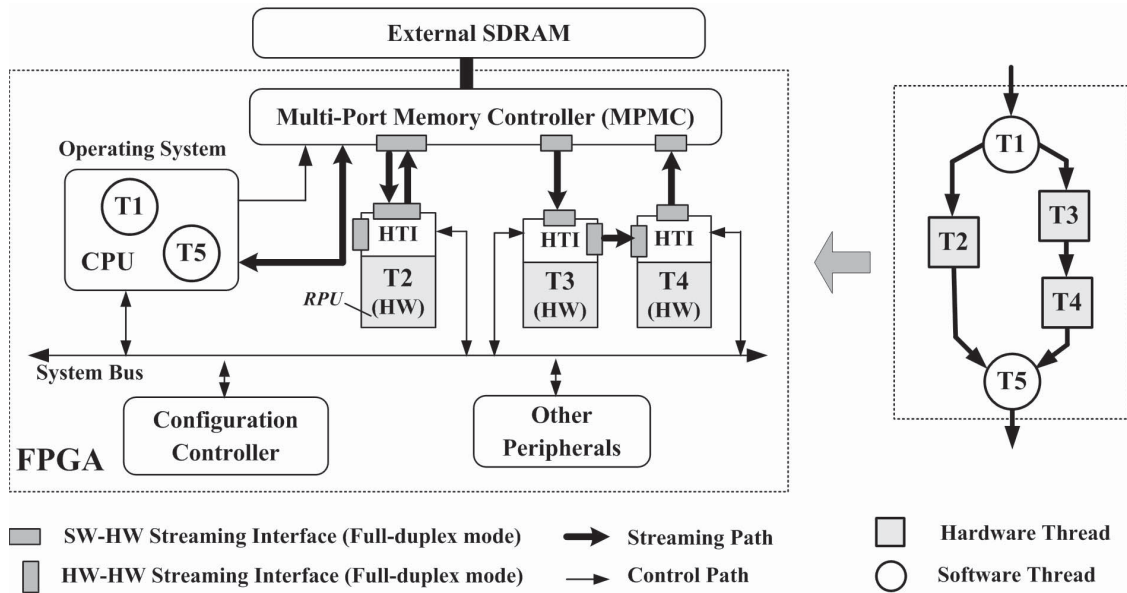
External SDRAM

Multi-Port Memory Controller (MPMC)

Operating System

T1

T5

CPU

HTI

T2 (HW)

RPU

HTI

T3 (HW)

HTI

T4 (HW)

System Bus

Configuration Controller

Other Peripherals

FPGA

T1

T2

T3

T4

T5

SW-HW Streaming Interface (Full-duplex mode)

HW-HW Streaming Interface (Full-duplex mode)

Streaming Path

Control Path

Hardware Thread

Software Thread